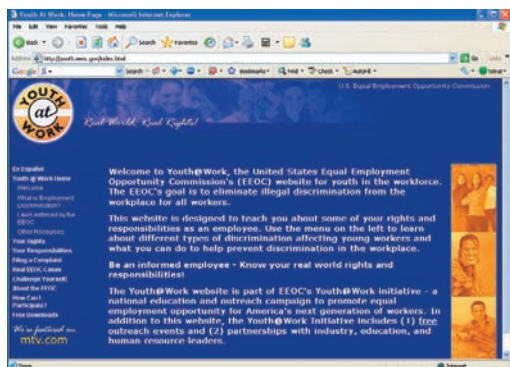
Youth At Work: Home Page - Microsoft Internet Explorer

File Edit View Favorites Tools Help

Back Search Favorites

Address http://youth.eeoc.gov/index.html Go Links

Google Search Bookmarks Check AutoFill Settings

U.S. Equal Employment Opportunity Commission

YOUTH at WORK

Real World. Real Rights!

En Español
Youth @ Work Home
Welcome
What is Employment Discrimination?
Laws enforced by the EEOC
Other Resources
Your Rights
Your Responsibilities
Filing a Complaint
Real EEOC Cases
Challenge Yourself!
About the EEOC
How Can I Participate?
Free Downloads

We're featured on mtv.com

Welcome to Youth@Work, the United States Equal Employment Opportunity Commission's (EEOC) website for youth in the workforce. The EEOC's goal is to eliminate illegal discrimination from the workplace for all workers.

This website is designed to teach you about some of your rights and responsibilities as an employee. Use the menu on the left to learn about different types of discrimination affecting young workers and what you can do to help prevent discrimination in the workplace.

Be an informed employee - Know your real world rights and responsibilities!

The Youth@Work website is part of EEOC's Youth@Work initiative - a national education and outreach campaign to promote equal employment opportunity for America's next generation of workers. In addition to this website, the Youth@Work Initiative includes (1) free outreach events and (2) partnerships with industry, education, and human resource leaders.

Done Internet